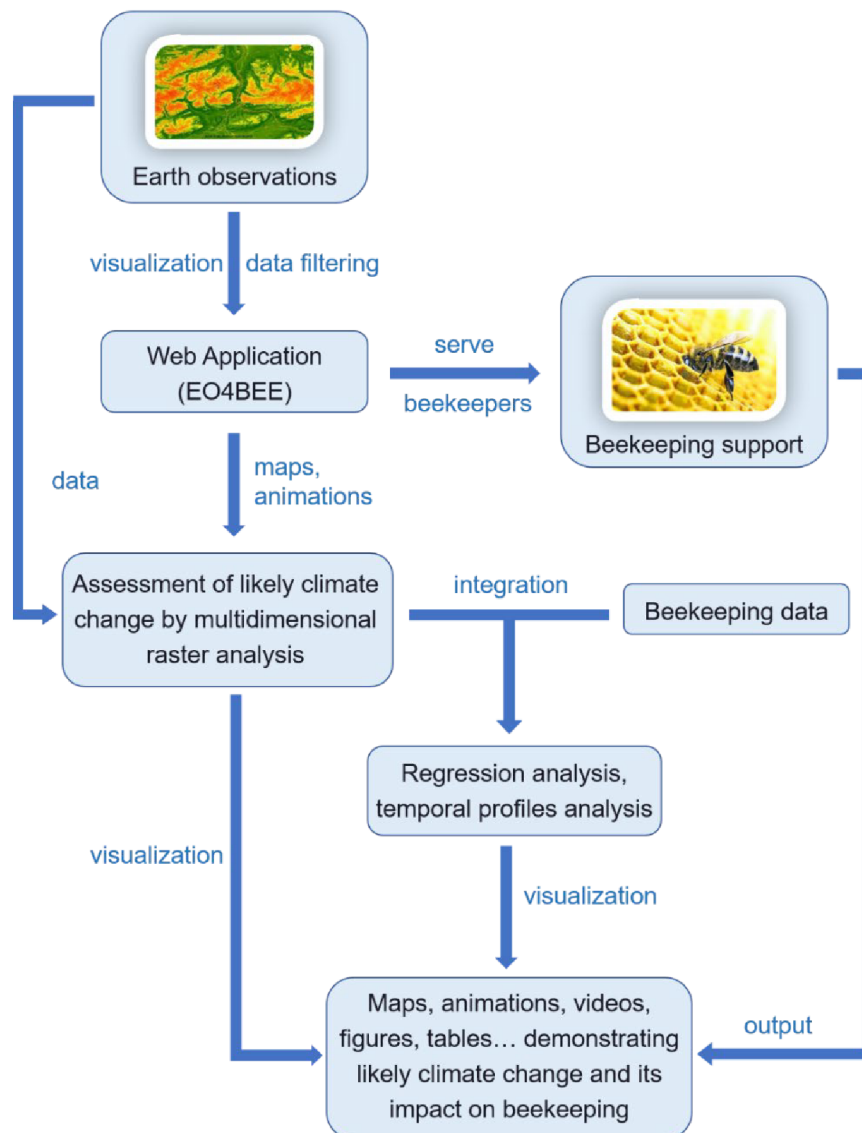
Earth observations

visualization data filtering

Web Application (EO4BEE)

serve

beekeepers

Beekeeping support

data

maps, animations

Assessment of likely climate change by multidimensional raster analysis

integration

Beekeeping data

Regression analysis, temporal profiles analysis

visualization

visualization

output

Maps, animations, videos, figures, tables… demonstrating likely climate change and its impact on beekeeping